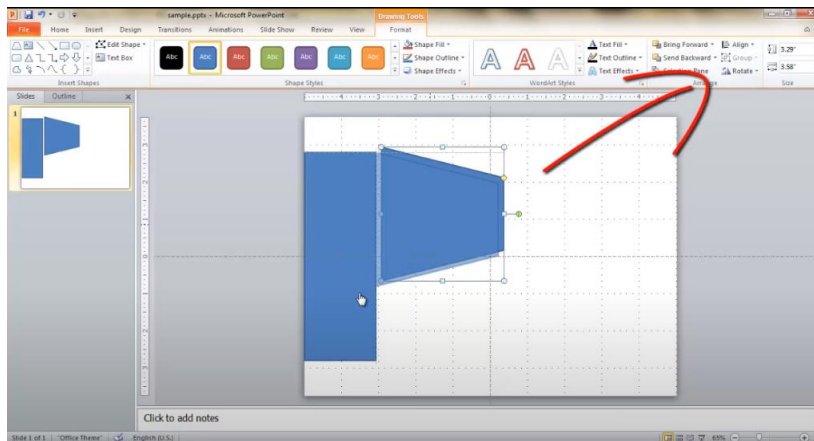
sample.pptx - Microsoft PowerPoint
Drawing Tools
File Home Insert Design Transitions Animations Slide Show Review View Format
Edit Shape
Text Box
Insert Shapes
Abc Abc Abc Abc Abc Abc Abc
Shape Fill
Shape Outline
Shape Effects
Shape Styles
A A A
Text Fill
Text Outline
Text Effects
WordArt Styles
Bring Forward
Send Backward
Selection Pane
Align
Group
Rotate
Arrange
3.29"
3.58"
Size
Slides Outline
1
Click to add notes
Slide 1 of 1 "Office Theme" English (U.S.) 65%